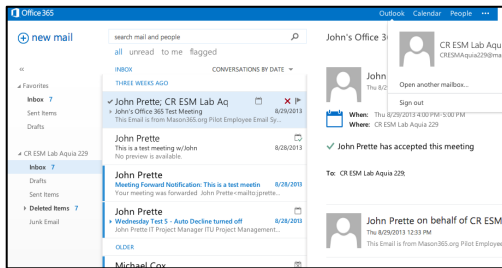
Office 365

Outlook Calendar People

new mail

search mail and people

all unread to me flagged

INBOX CONVERSATIONS BY DATE

THREE WEEKS AGO

«

Favorites

Inbox 7

Sent Items

Drafts

CR ESM Lab Aquia 229

Inbox 7

Drafts

Sent Items

Deleted Items 7

Junk Email

✓ John Prette; CR ESM Lab Aq
John's Office 365 Test Meeting 8/29/2013
This email is from Mason365.org Pilot Employee Email Sy...

John Prette
This is a test meeting w/John 8/28/2013
No preview is available.

John Prette
Meeting Forward Notification: This is a test meetin 8/28/2013
Your meeting was forwarded John Prette<mailto:jprette...

John Prette
Wednesday Test 5 - Auto Decline turned off 8/28/2013
John Prette IT Project Manager ITU Project Management...

OLDER

Michael Cox

John's Office 3

John
Thu 8/2

When: Thu 8/29/2013 4:00 PM-5:00 PM
Where: CR ESM Lab Aquia 229

✓ John Prette has accepted this meeting

To: CR ESM Lab Aquia 229;

John Prette on behalf of CR ESM
Thu 8/29/2013 12:33 PM
This email is from Mason365.org Pilot Employee

CR ESM Lab Aqu
CRESMaquia229@ma

Open another mailbox...

Sign out